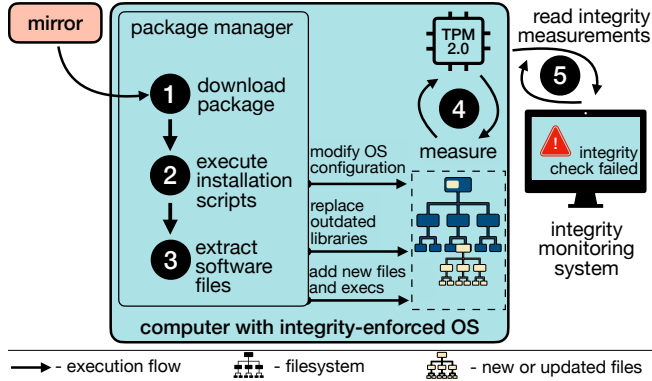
mirror

package manager

1 download package

2 execute installation scripts

3 extract software files

modify OS configuration

replace outdated libraries

add new files and execs

TPM 2.0

4

measure

read integrity measurements

5

integrity check failed

integrity monitoring system

computer with integrity-enforced OS

- execution flow - filesystem - new or updated files